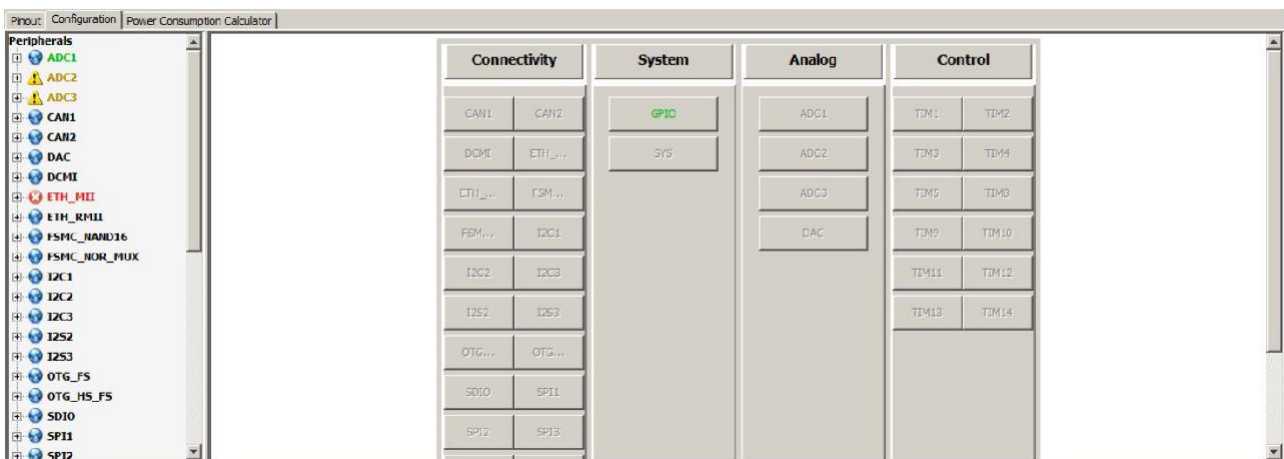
Pinout | Configuration | Power Consumption Calculator

Peripherals
ADC1
ADC2
ADC3
CAN1
CAN2
DAC
DCMI
ETH_MII
ETH_RMII
FSMC_NAND16
FSMC_NOR_MUX
I2C1
I2C2
I2C3
I2S2
I2S3
OTG_FS
OTG_HS_FS
SDIO
SPI1
SPI2

Connectivity
CAN1
CAN2
DCMI
ETH_...
ETH_...
FSM...
FSM...
I2C1
I2C2
I2C3
I2S2
I2S3
OTG...
OTG...
SDIO
SPI1
SPI2
SPI3

System
GPIO
SYS

Analog
ADC1
ADC2
ADC3
DAC

Control
TIM1
TIM2
TIM3
TIM4
TIM5
TIM8
TIM9
TIM10
TIM11
TIM12
TIM13
TIM14